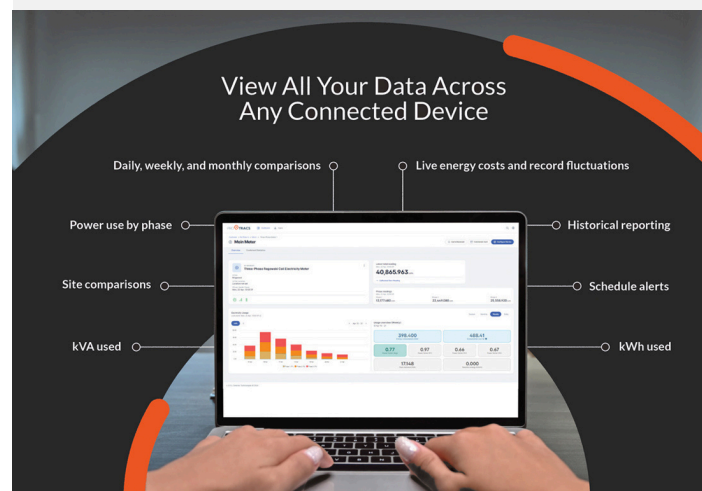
View All Your Data Across Any Connected Device

Daily, weekly, and monthly comparisons

Live energy costs and record fluctuations

Power use by phase

Historical reporting

Site comparisons

Schedule alerts

kVA used

kWh used

Main Meter

Three Phase Separate Cat Electricity Meter

40,865,963

398,100

485.41

0.77

0.97

0.46

0.67

17168

0.000